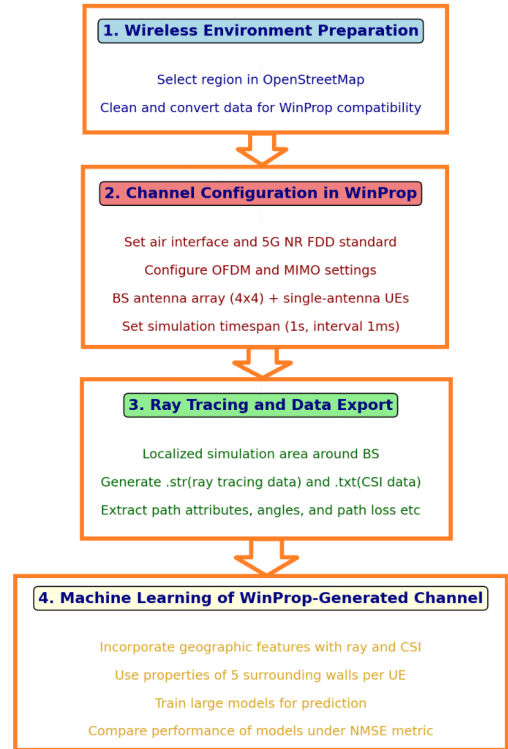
1. Wireless Environment Preparation

Select region in OpenStreetMap

Clean and convert data for WinProp compatibility

2. Channel Configuration in WinProp

Set air interface and 5G NR FDD standard

Configure OFDM and MIMO settings

BS antenna array (4x4) + single-antenna UEs

Set simulation timespan (1s, interval 1ms)

3. Ray Tracing and Data Export

Localized simulation area around BS

Generate .str(ray tracing data) and .txt(CSI data)

Extract path attributes, angles, and path loss etc

4. Machine Learning of WinProp-Generated Channel

Incorporate geographic features with ray and CSI

Use properties of 5 surrounding walls per UE

Train large models for prediction

Compare performance of models under NMSE metric